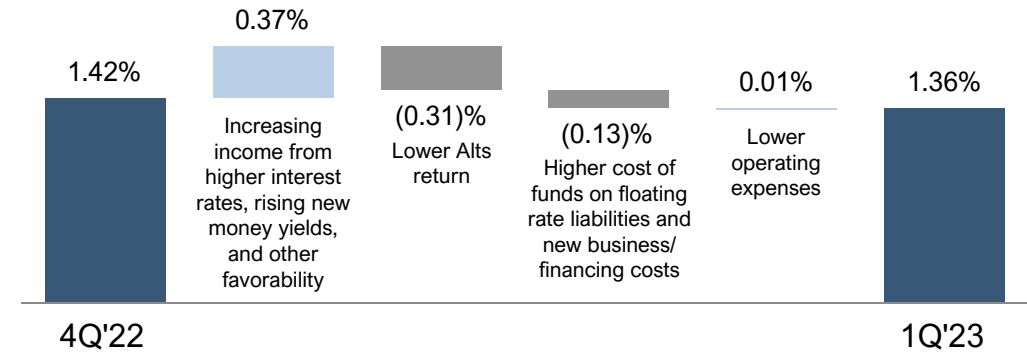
0.37%

1.42%

Increasing income from higher interest rates, rising new money yields, and other favorability

(0.31)%

Lower Alts return

(0.13)%

Higher cost of funds on floating rate liabilities and new business/ financing costs

0.01%

Lower operating expenses

1.36%

4Q'22

1Q'23